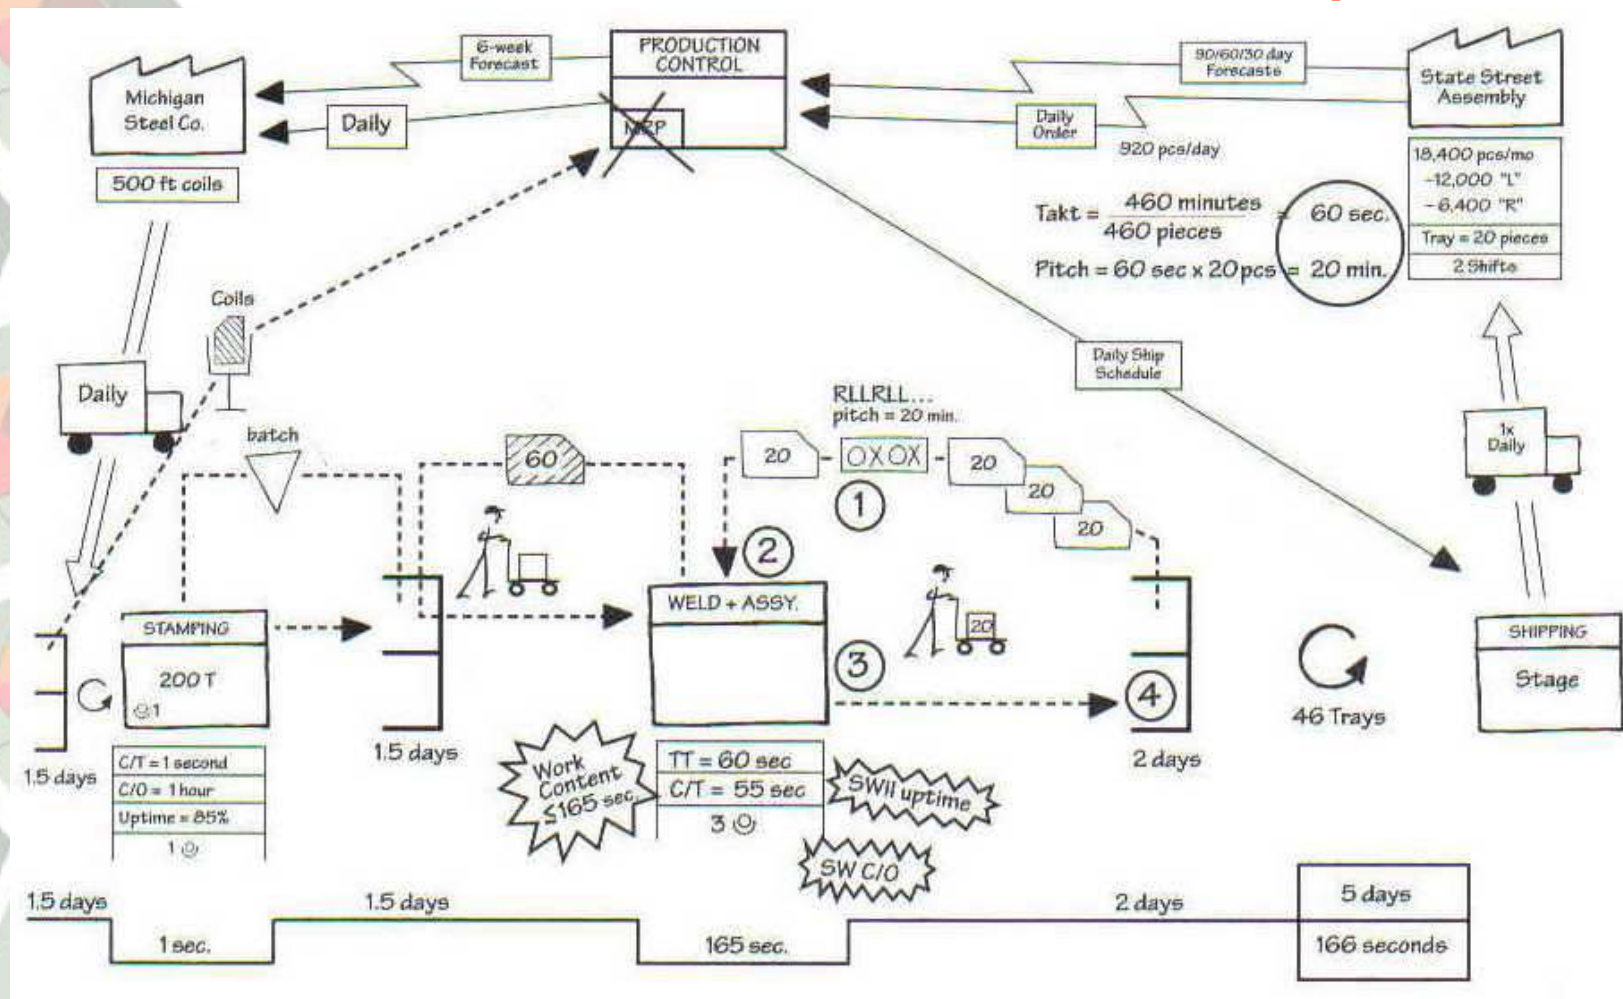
PRODUCTION CONTROL

MRP

6-week Forecast

Michigan Steel Co.

Daily

500 ft coils

90/60/30 day Forecasts

State Street Assembly

Daily Order

920 pcs/day

18,400 pcs/mo
-12,000 "L"
-6,400 "R"

Tray = 20 pieces

2 Shifts

Takt = $\frac{460 \text{ minutes}}{460 \text{ pieces}}$ = 60 sec.

Pitch = 60 sec x 20 pcs = 20 min.

Coils

Daily

batch

Daily Ship Schedule

RLLRLL...
pitch = 20 min.

60

20

OXOX

20

20

20

1

2

1x Daily

STAMPING

200 T

1

WELD + ASSY.

3

20

4

46 Trays

SHIPPING

Stage

1.5 days

C/T = 1 second
C/O = 1 hour
Uptime = 85%
1

1.5 days

Work Content ≤165 sec

TT = 60 sec
C/T = 55 sec
3

SWII uptime

SW C/O

2 days

1.5 days

1 sec.

1.5 days

165 sec.

2 days

5 days

166 seconds